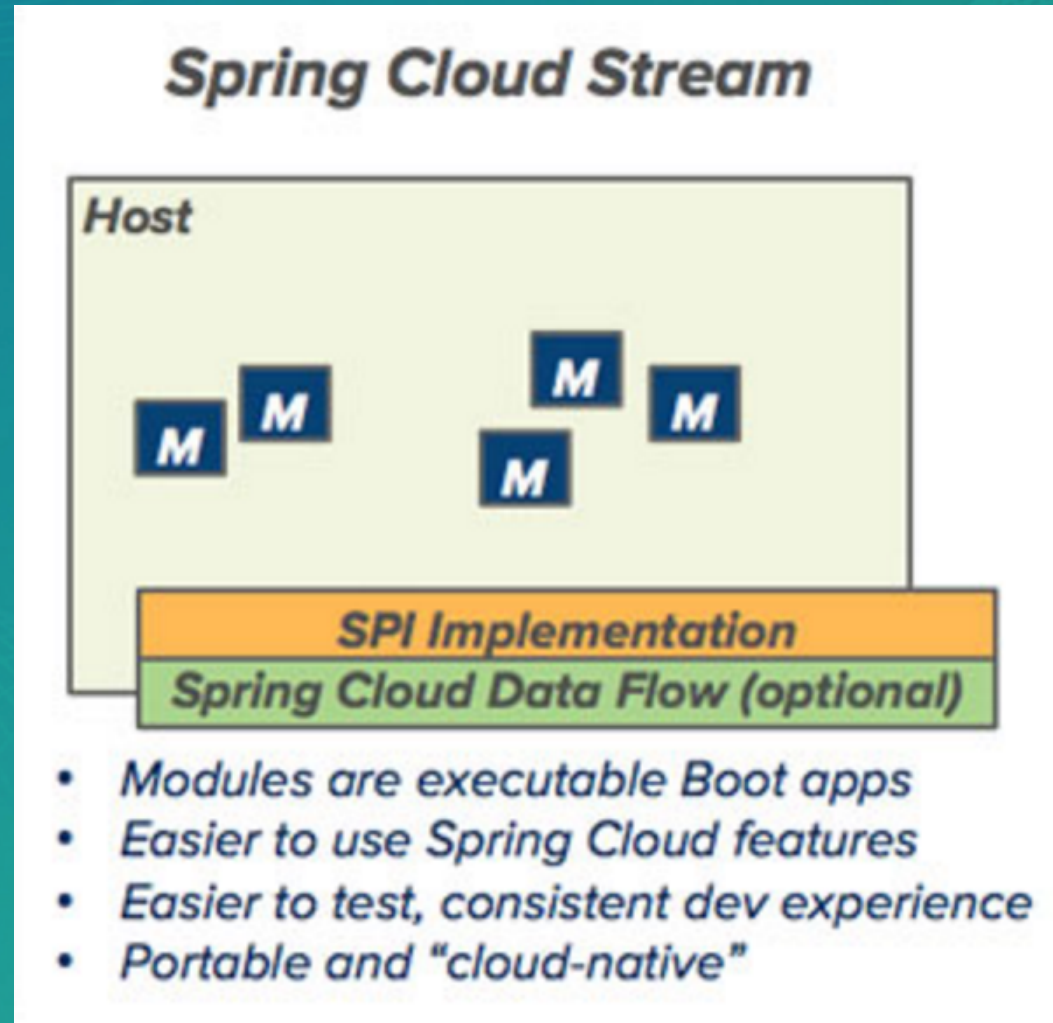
Spring Cloud Stream

Host

M M M M M

SPI Implementation

Spring Cloud Data Flow (optional)

• Modules are executable Boot apps
• Easier to use Spring Cloud features
• Easier to test, consistent dev experience
• Portable and "cloud-native"